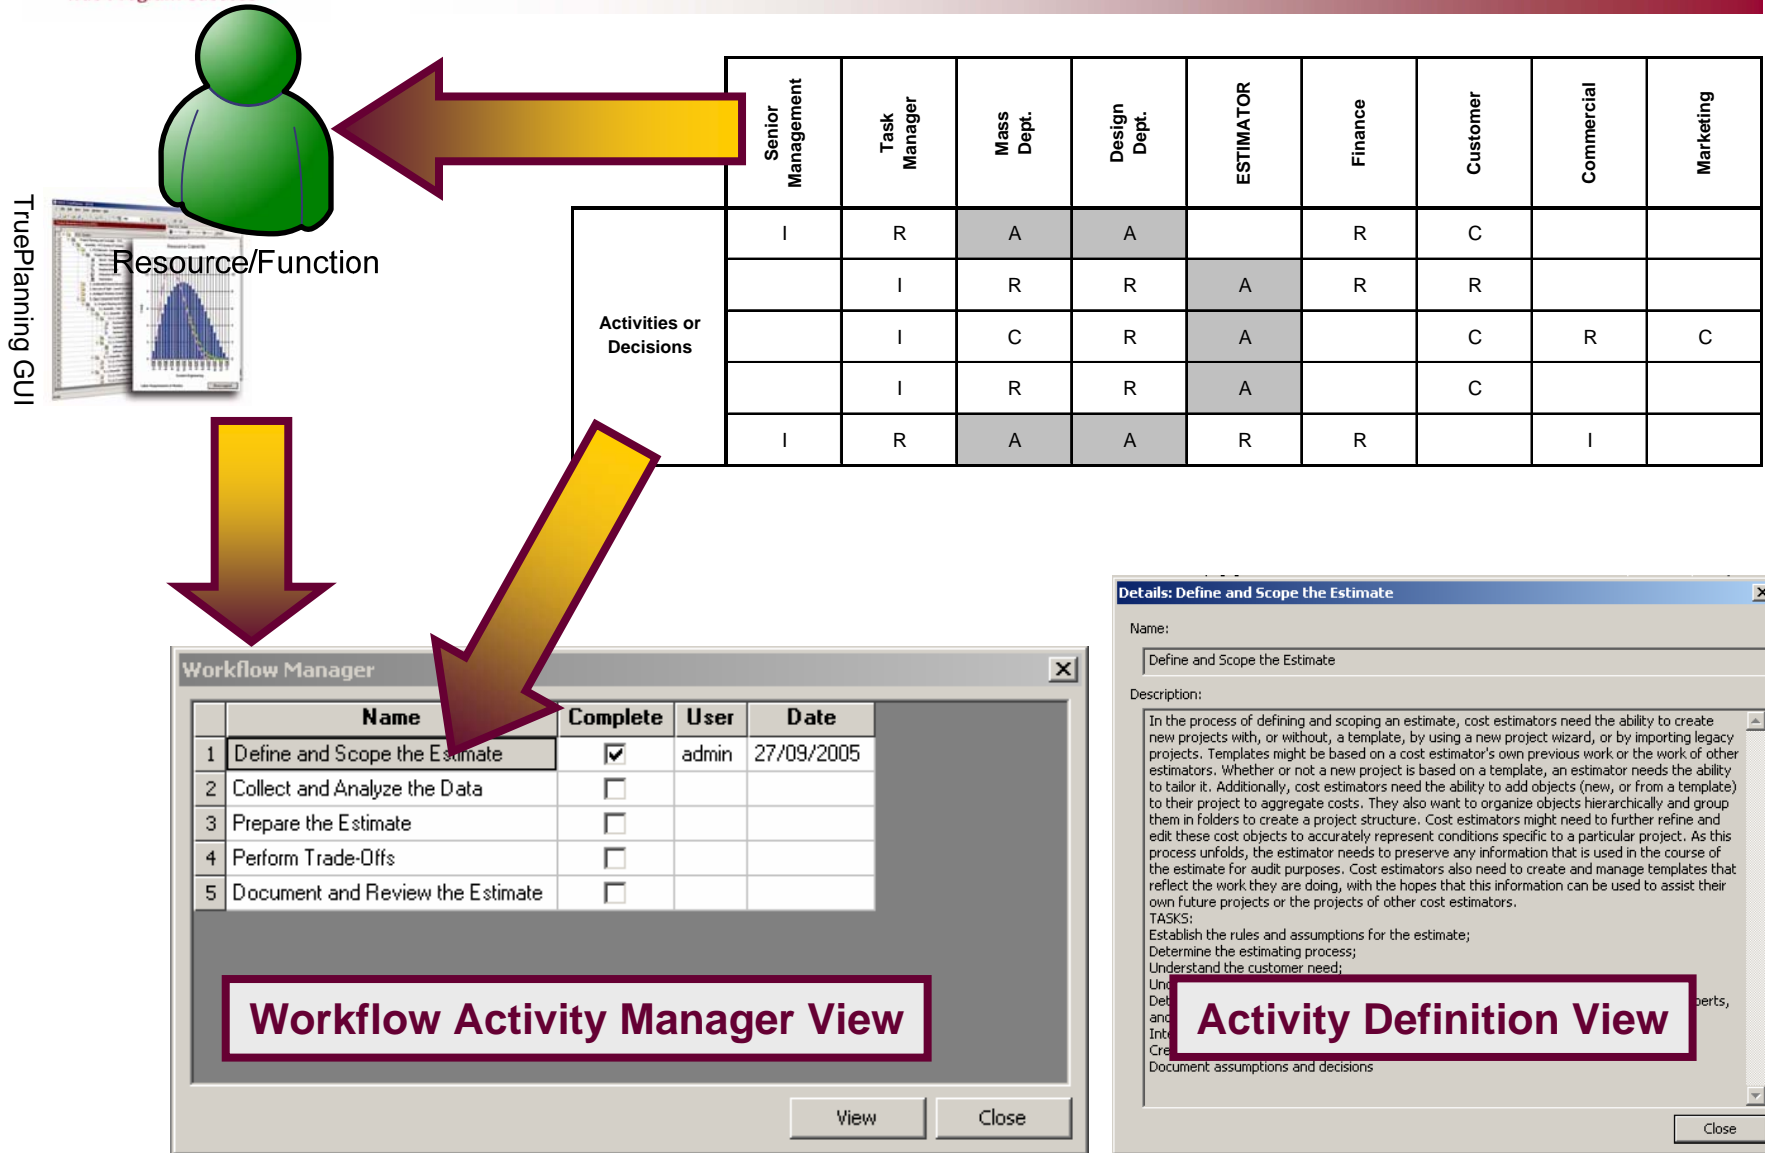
TruePlanning GUI

Resource/Function

| Senior Management | Task Manager | Mass Dept. | Design Dept. | ESTIMATOR | Finance | Customer | Commercial | Marketing |
|---|---|---|---|---|---|---|---|---|
| I | R | A | A |  | R | C |  |  |
|  | I | R | R | A | R | R |  |  |
|  | I | C | R | A |  | C | R | C |
|  | I | R | R | A |  | C |  |  |
| I | R | A | A | R | R |  | I |  |

Activities or Decisions

Workflow Manager

|  | Name | Complete | User | Date |
|---|---|---|---|---|
| 1 | Define and Scope the E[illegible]mate | ☑ | admin | 27/09/2005 |
| 2 | Collect and Analyze the Data | ☐ |  |  |
| 3 | Prepare the Estimate | ☐ |  |  |
| 4 | Perform Trade-Offs | ☐ |  |  |
| 5 | Document and Review the Estimate | ☐ |  |  |

Workflow Activity Manager View

View Close

Details: Define and Scope the Estimate

Name:

Define and Scope the Estimate

Description:

In the process of defining and scoping an estimate, cost estimators need the ability to create new projects with, or without, a template, by using a new project wizard, or by importing legacy projects. Templates might be based on a cost estimator's own previous work or the work of other estimators. Whether or not a new project is based on a template, an estimator needs the ability to tailor it. Additionally, cost estimators need the ability to add objects (new, or from a template) to their project to aggregate costs. They also want to organize objects hierarchically and group them in folders to create a project structure. Cost estimators might need to further refine and edit these cost objects to accurately represent conditions specific to a particular project. As this process unfolds, the estimator needs to preserve any information that is used in the course of the estimate for audit purposes. Cost estimators also need to create and manage templates that reflect the work they are doing, with the hopes that this information can be used to assist their own future projects or the projects of other cost estimators.
TASKS:
Establish the rules and assumptions for the estimate;
Determine the estimating process;
Understand the customer need;
Un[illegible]
Det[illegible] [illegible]erts,
and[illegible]
Int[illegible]
Cre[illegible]
Document assumptions and decisions

Activity Definition View

Close